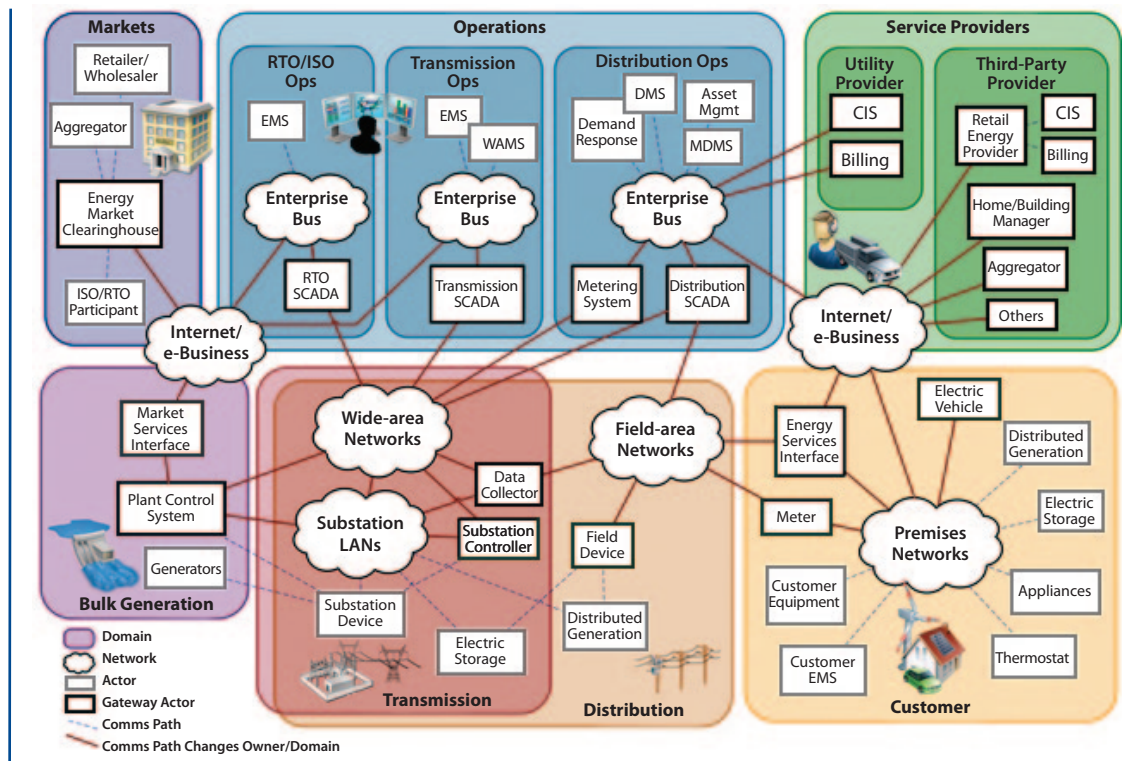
Markets

Retailer/ Wholesaler

Aggregator

Energy Market Clearinghouse

ISO/RTO Participant

Operations

RTO/ISO Ops

EMS

Enterprise Bus

RTO SCADA

Transmission Ops

EMS

WAMS

Enterprise Bus

Transmission SCADA

Distribution Ops

DMS

Asset Mgmt

Demand Response

MDMS

Enterprise Bus

Metering System

Distribution SCADA

Service Providers

Utility Provider

CIS

Billing

Third-Party Provider

Retail Energy Provider

CIS

Billing

Home/Building Manager

Aggregator

Others

Internet/ e-Business

Internet/ e-Business

Market Services Interface

Plant Control System

Generators

Bulk Generation

Wide-area Networks

Data Collector

Substation LANs

Substation Controller

Substation Device

Electric Storage

Transmission

Field-area Networks

Field Device

Distributed Generation

Distribution

Energy Services Interface

Electric Vehicle

Distributed Generation

Electric Storage

Meter

Premises Networks

Customer Equipment

Appliances

Customer EMS

Thermostat

Customer

Domain

Network

Actor

Gateway Actor

Comms Path

Comms Path Changes Owner/Domain